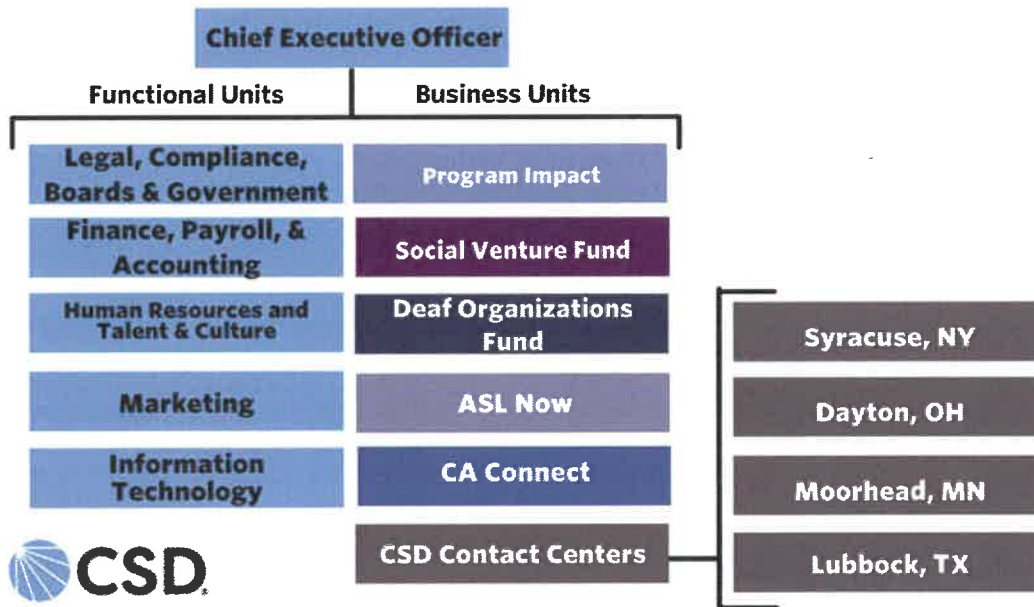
Chief Executive Officer

Functional Units

Business Units

Legal, Compliance, Boards & Government

Program Impact

Finance, Payroll, & Accounting

Social Venture Fund

Human Resources and Talent & Culture

Deaf Organizations Fund

Marketing

ASL Now

Information Technology

CA Connect

CSD

CSD Contact Centers

Syracuse, NY

Dayton, OH

Moorhead, MN

Lubbock, TX